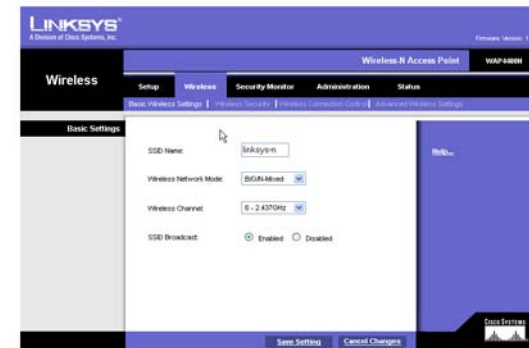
LINKSYS®
A Division of Cisco Systems, Inc.

Firmware Version: 1

Wireless-N Access Point WAP4400N

Wireless

Setup | Wireless | Security Monitor | Administration | Status

Basic Wireless Settings | Wireless Security | Wireless Connection Control | Advanced Wireless Settings

Basic Settings

SSID Name: linksys-n

Wireless Network Mode: B/G/N-Mixed

Wireless Channel: 6 - 2.437GHz

SSID Broadcast: Enabled Disabled

Help...

Save Setting | Cancel Changes

CISCO SYSTEMS